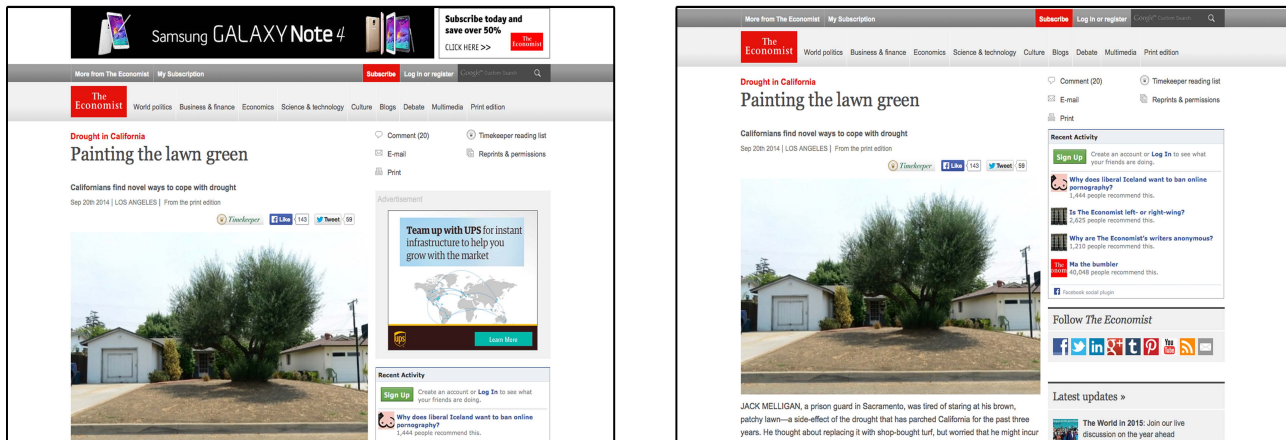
Samsung GALAXY Note 4

Subscribe today and save over 50%
CLICK HERE >>
The Economist

More from The Economist My Subscription
Subscribe Log in or register Google Custom Search

The Economist World politics Business & finance Economics Science & technology Culture Blogs Debate Multimedia Print edition

Drought in California
Painting the lawn green

Californians find novel ways to cope with drought
Sep 20th 2014 | LOS ANGELES | From the print edition

Timekeeper Like 143 Tweet 59

Comment (20)
Timekeeper reading list
E-mail
Reprints & permissions
Print

Advertisement
Team up with UPS for instant infrastructure to help you grow with the market
ups
Learn More

Recent Activity
Sign Up Create an account or Log In to see what your friends are doing.
Why does liberal Iceland want to ban online pornography?
1,444 people recommend this.

More from The Economist My Subscription
Subscribe Log in or register Google Custom Search

The Economist World politics Business & finance Economics Science & technology Culture Blogs Debate Multimedia Print edition

Drought in California
Painting the lawn green

Californians find novel ways to cope with drought
Sep 20th 2014 | LOS ANGELES | From the print edition

Timekeeper Like 143 Tweet 59

Comment (20)
Timekeeper reading list
E-mail
Reprints & permissions
Print

Recent Activity
Sign Up Create an account or Log In to see what your friends are doing.
Why does liberal Iceland want to ban online pornography?
1,444 people recommend this.
Is The Economist left- or right-wing?
2,625 people recommend this.
Why are The Economist's writers anonymous?
1,230 people recommend this.
Ma the bumbler
40,048 people recommend this.
Facebook social plugin

Follow The Economist

Latest updates »

The World in 2015: Join our live discussion on the year ahead

JACK MELLIGAN, a prison guard in Sacramento, was tired of staring at his brown, patchy lawn—a side-effect of the drought that has parched California for the past three years. He thought about replacing it with shop-bought turf, but worried that he might incur